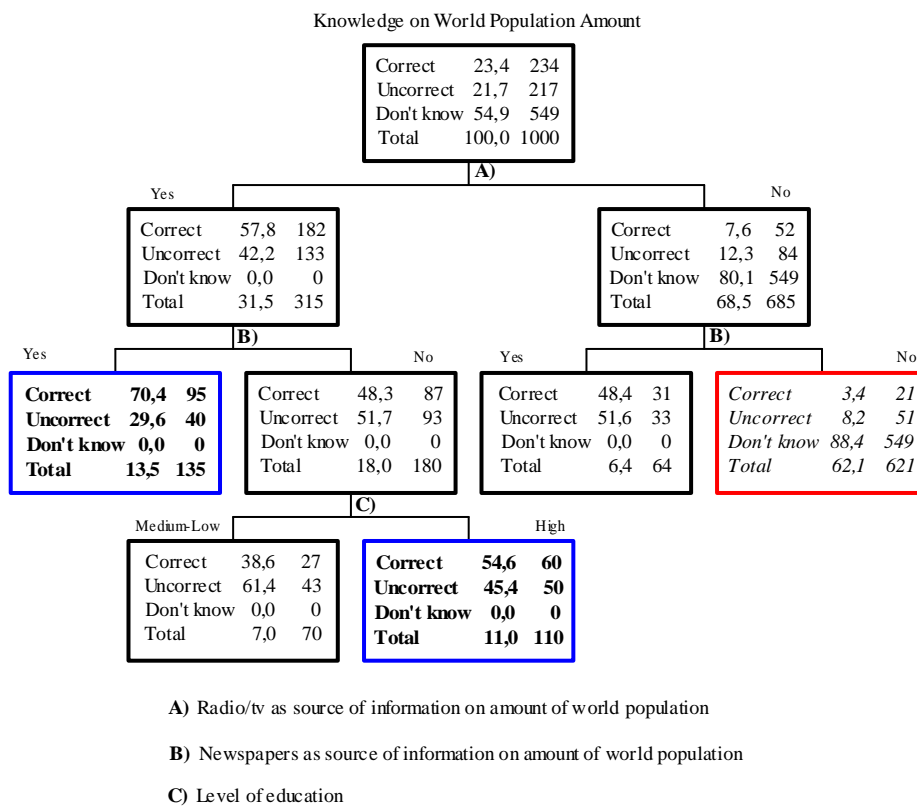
Knowledge on World Population Amount

| | | |
|---|---|---|
| Correct | 23,4 | 234 |
| Uncorrect | 21,7 | 217 |
| Don't know | 54,9 | 549 |
| Total | 100,0 | 1000 |

A)

Yes

| | | |
|---|---|---|
| Correct | 57,8 | 182 |
| Uncorrect | 42,2 | 133 |
| Don't know | 0,0 | 0 |
| Total | 31,5 | 315 |

No

| | | |
|---|---|---|
| Correct | 7,6 | 52 |
| Uncorrect | 12,3 | 84 |
| Don't know | 80,1 | 549 |
| Total | 68,5 | 685 |

B)

Yes

| | | |
|---|---|---|
| **Correct** | **70,4** | **95** |
| **Uncorrect** | **29,6** | **40** |
| **Don't know** | **0,0** | **0** |
| **Total** | **13,5** | **135** |

No

| | | |
|---|---|---|
| Correct | 48,3 | 87 |
| Uncorrect | 51,7 | 93 |
| Don't know | 0,0 | 0 |
| Total | 18,0 | 180 |

B)

Yes

| | | |
|---|---|---|
| Correct | 48,4 | 31 |
| Uncorrect | 51,6 | 33 |
| Don't know | 0,0 | 0 |
| Total | 6,4 | 64 |

No

| | | |
|---|---|---|
| *Correct* | *3,4* | *21* |
| *Uncorrect* | *8,2* | *51* |
| *Don't know* | *88,4* | *549* |
| *Total* | *62,1* | *621* |

C)

Medium-Low

| | | |
|---|---|---|
| Correct | 38,6 | 27 |
| Uncorrect | 61,4 | 43 |
| Don't know | 0,0 | 0 |
| Total | 7,0 | 70 |

High

| | | |
|---|---|---|
| **Correct** | **54,6** | **60** |
| **Uncorrect** | **45,4** | **50** |
| **Don't know** | **0,0** | **0** |
| **Total** | **11,0** | **110** |

**A)** Radio/tv as source of information on amount of world population

**B)** Newspapers as source of information on amount of world population

**C)** Level of education